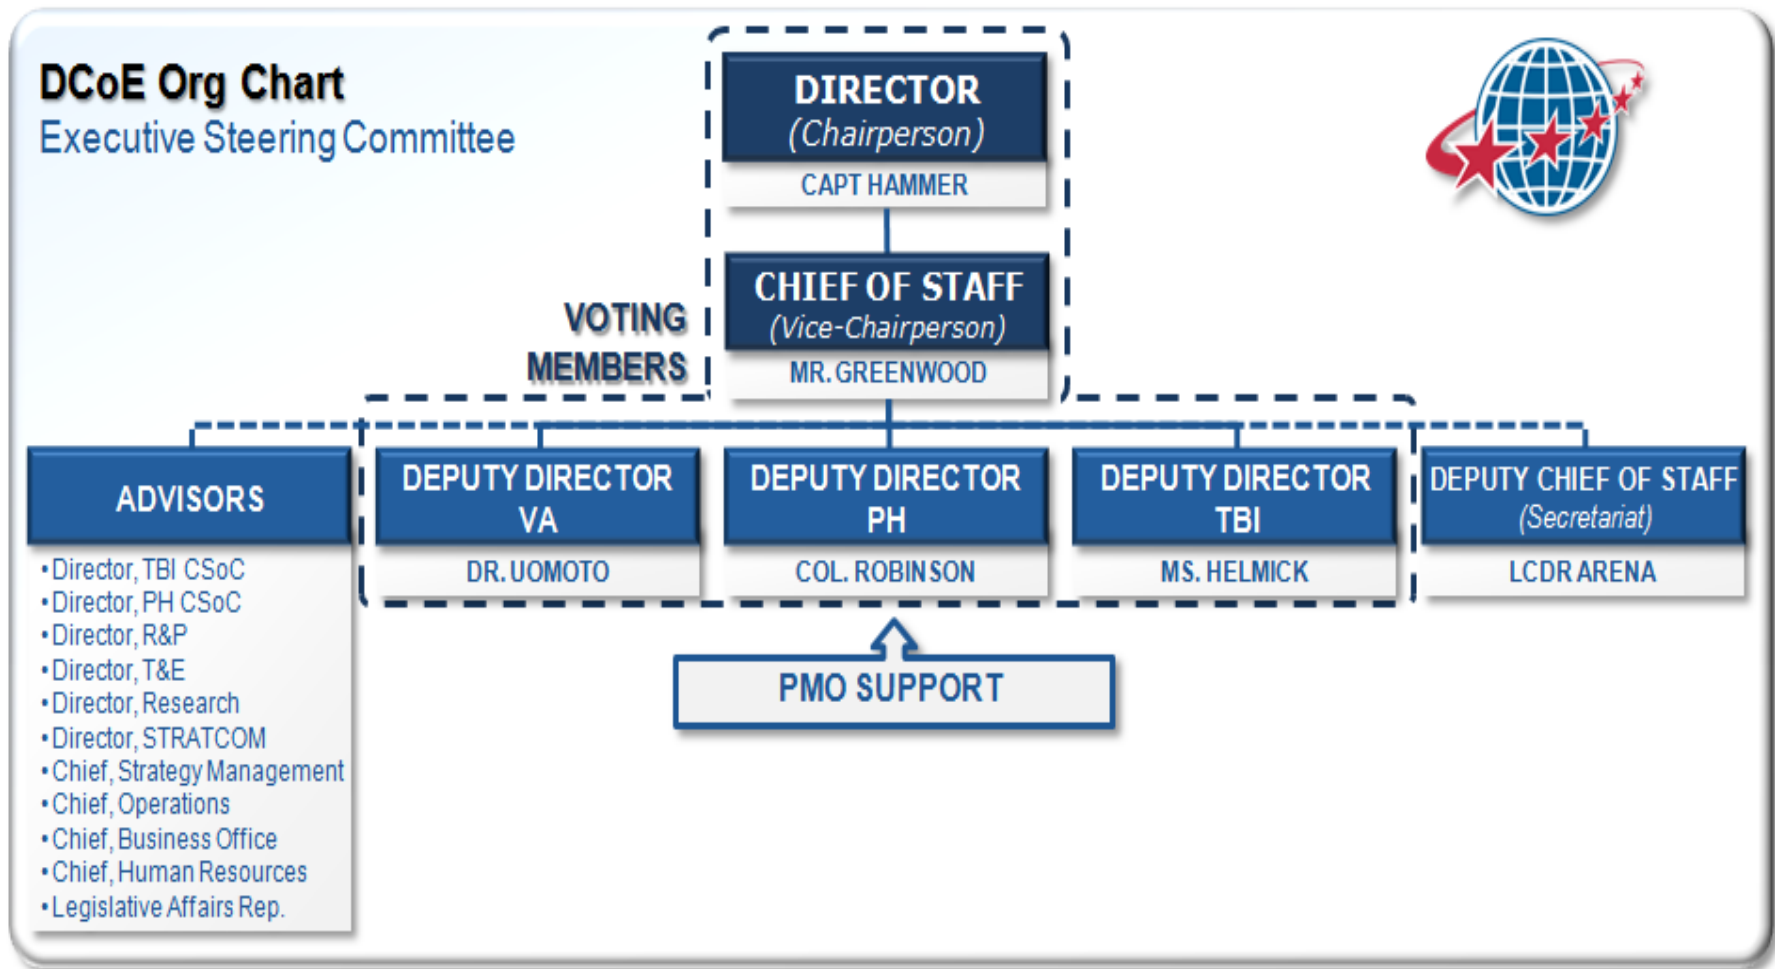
DCoE Org Chart
Executive Steering Committee

DIRECTOR
(Chairperson)
CAPT HAMMER

CHIEF OF STAFF
(Vice-Chairperson)
MR. GREENWOOD

VOTING MEMBERS

ADVISORS
• Director, TBI CSoC
• Director, PH CSoC
• Director, R&P
• Director, T&E
• Director, Research
• Director, STRATCOM
• Chief, Strategy Management
• Chief, Operations
• Chief, Business Office
• Chief, Human Resources
• Legislative Affairs Rep.

DEPUTY DIRECTOR VA
DR. UOMOTO

DEPUTY DIRECTOR PH
COL. ROBINSON

DEPUTY DIRECTOR TBI
MS. HELMICK

DEPUTY CHIEF OF STAFF
(Secretariat)
LCDR ARENA

PMO SUPPORT